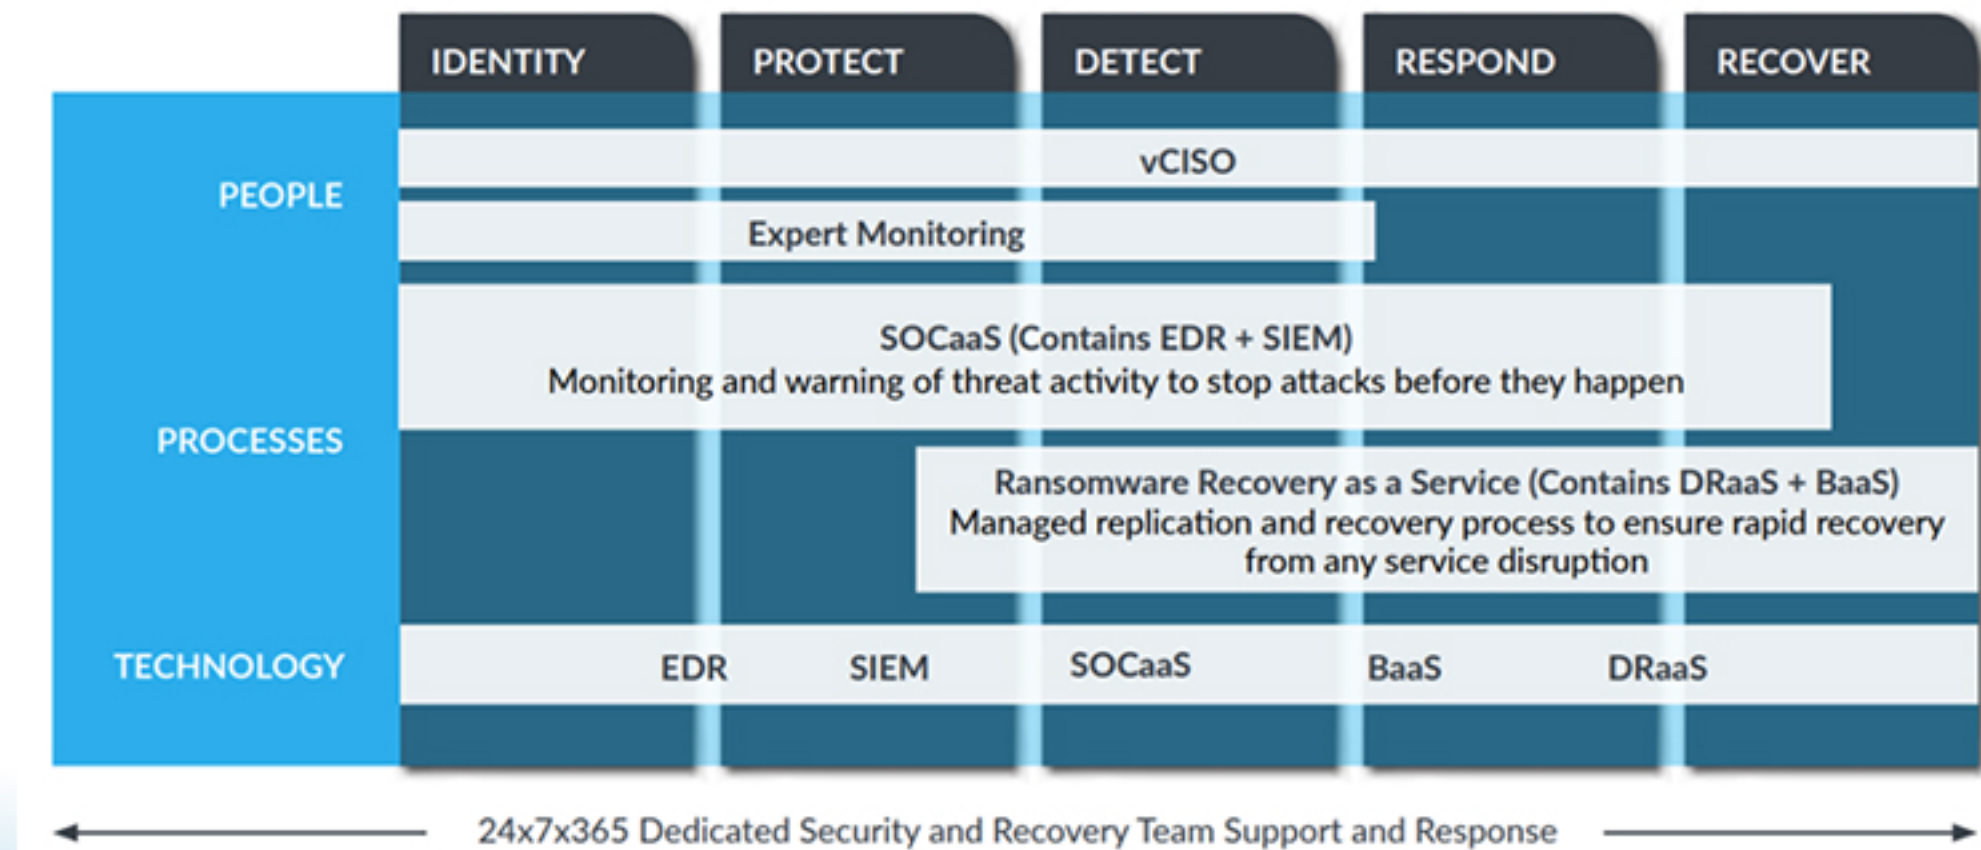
IDENTITY PROTECT DETECT RESPOND RECOVER

PEOPLE

vCISO

Expert Monitoring

PROCESSES

SOCaaS (Contains EDR + SIEM)
Monitoring and warning of threat activity to stop attacks before they happen

Ransomware Recovery as a Service (Contains DRaaS + BaaS)
Managed replication and recovery process to ensure rapid recovery from any service disruption

TECHNOLOGY

EDR SIEM SOCaaS BaaS DRaaS

24x7x365 Dedicated Security and Recovery Team Support and Response